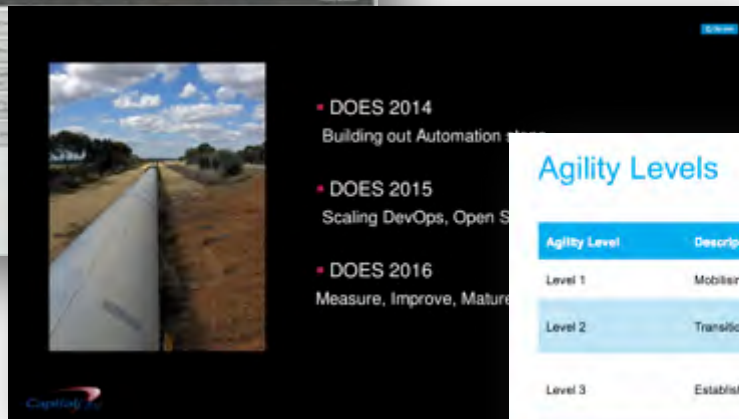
DOES 2014
Building out Automation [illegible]

DOES 2015
Scaling DevOps, Open S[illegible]

DOES 2016
Measure, Improve, Mature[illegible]

Capital One

Agility Levels

| Agility Level | Descrip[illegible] |
|---|---|
| Level 1 | Mobilisi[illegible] |
| Level 2 | Transitio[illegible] |
| Level 3 | Establis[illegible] |